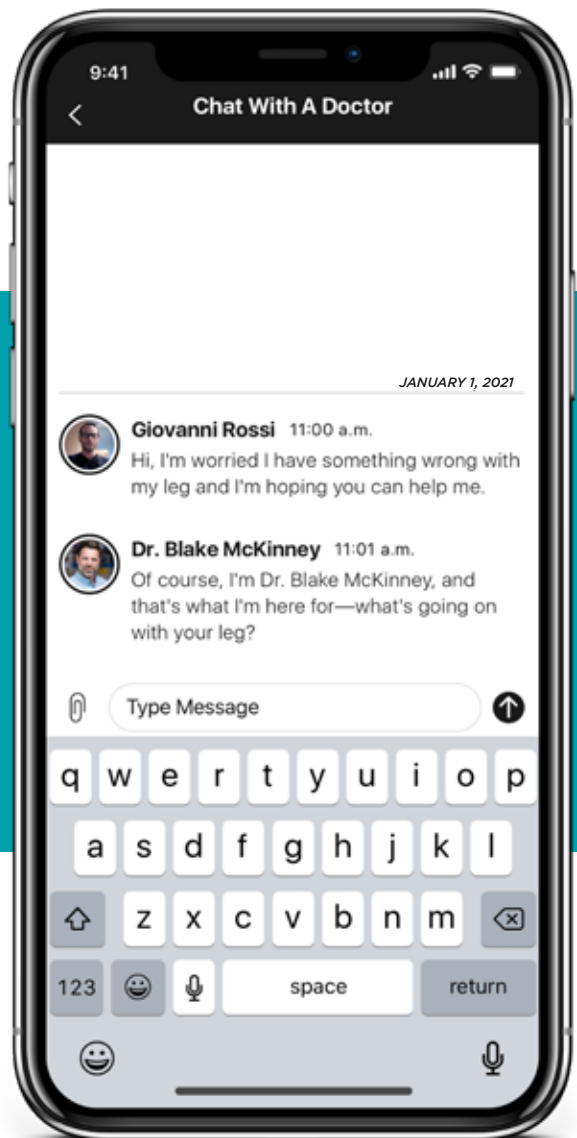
9:41

Chat With A Doctor

JANUARY 1, 2021

Giovanni Rossi 11:00 a.m.
Hi, I'm worried I have something wrong with my leg and I'm hoping you can help me.

Dr. Blake McKinney 11:01 a.m.
Of course, I'm Dr. Blake McKinney, and that's what I'm here for—what's going on with your leg?

Type Message

q w e r t y u i o p
a s d f g h j k l
z x c v b n m
123 space return